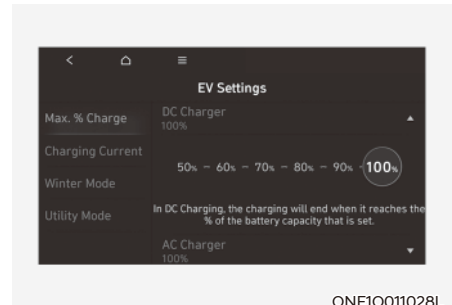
EV Settings

Max. % Charge

Charging Current

Winter Mode

Utility Mode

DC Charger
100%

50% – 60% – 70% – 80% – 90% – 100%

In DC Charging, the charging will end when it reaches the % of the battery capacity that is set.

AC Charger
100%

ONE1Q011028L